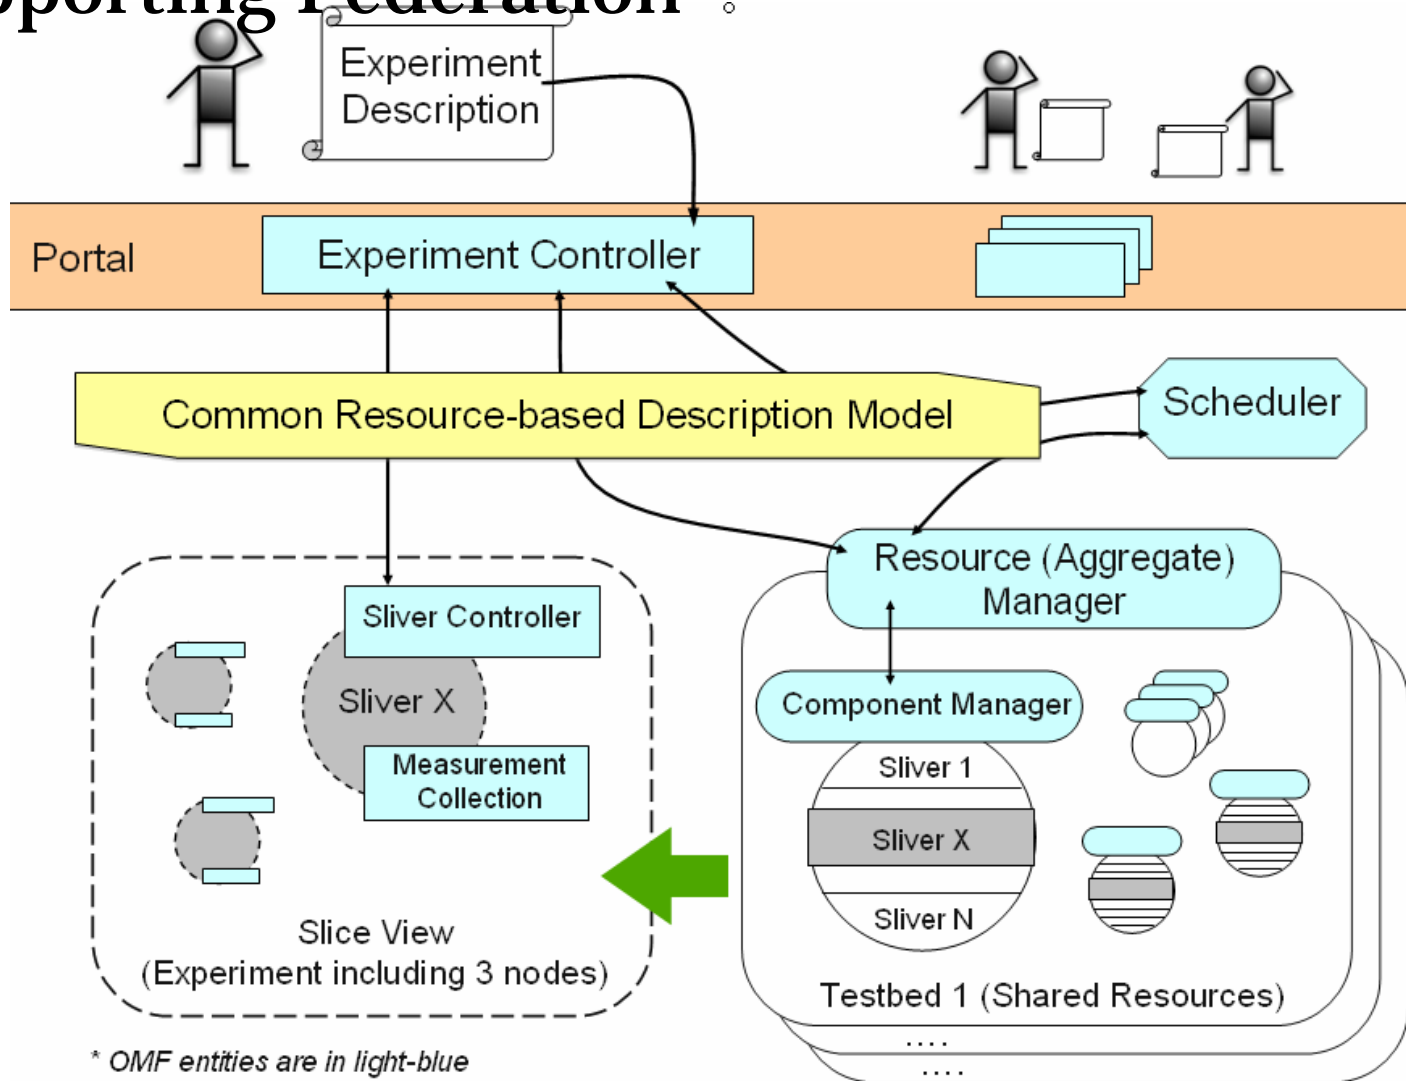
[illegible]pporting Federation

Experiment Description

Portal

Experiment Controller

Common Resource-based Description Model

Scheduler

Resource (Aggregate) Manager

Sliver Controller

Sliver X

Measurement Collection

Component Manager

Sliver 1

Sliver X

Sliver N

Slice View
(Experiment including 3 nodes)

Testbed 1 (Shared Resources)

....

....

* OMF entities are in light-blue